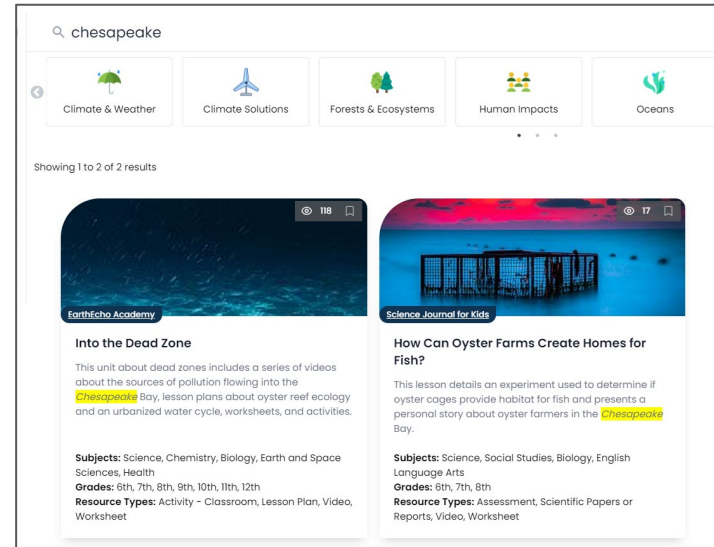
chesapeake

Climate & Weather

Climate Solutions

Forests & Ecosystems

Human Impacts

Oceans

Showing 1 to 2 of 2 results

118

EarthEcho Academy

Into the Dead Zone

This unit about dead zones includes a series of videos about the sources of pollution flowing into the Chesapeake Bay, lesson plans about oyster reef ecology and an urbanized water cycle, worksheets, and activities.

Subjects: Science, Chemistry, Biology, Earth and Space Sciences, Health
Grades: 6th, 7th, 8th, 9th, 10th, 11th, 12th
Resource Types: Activity - Classroom, Lesson Plan, Video, Worksheet

17

Science Journal for Kids

How Can Oyster Farms Create Homes for Fish?

This lesson details an experiment used to determine if oyster cages provide habitat for fish and presents a personal story about oyster farmers in the Chesapeake Bay.

Subjects: Science, Social Studies, Biology, English Language Arts
Grades: 6th, 7th, 8th
Resource Types: Assessment, Scientific Papers or Reports, Video, Worksheet